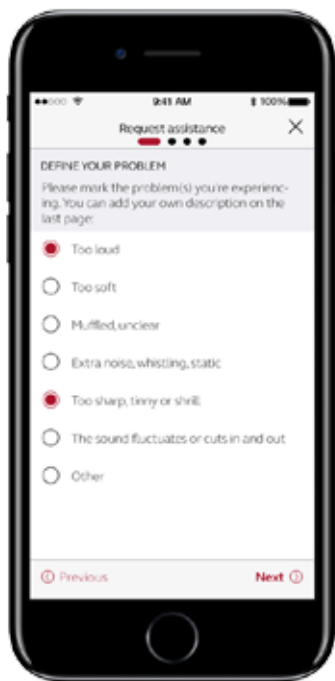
9:41 AM

100%

Request assistance

X

DEFINE YOUR PROBLEM

Please mark the problem(s) you're experiencing. You can add your own description on the last page.

Too loud

Too soft

Muffled, unclear

Extra noise, whistling, static

Too sharp, tinny or shrill

The sound fluctuates or cuts in and out

Other

Previous

Next